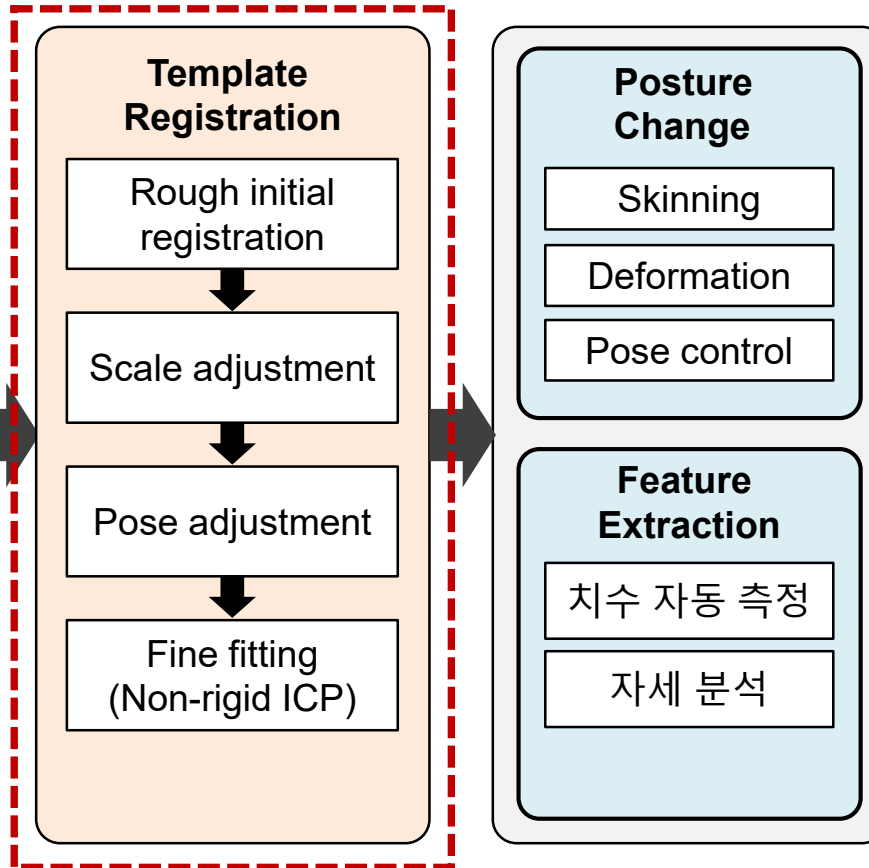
Template Registration

Rough initial registration

Scale adjustment

Pose adjustment

Fine fitting (Non-rigid ICP)

Posture Change

Skinning

Deformation

Pose control

Feature Extraction

치수 자동 측정

자세 분석